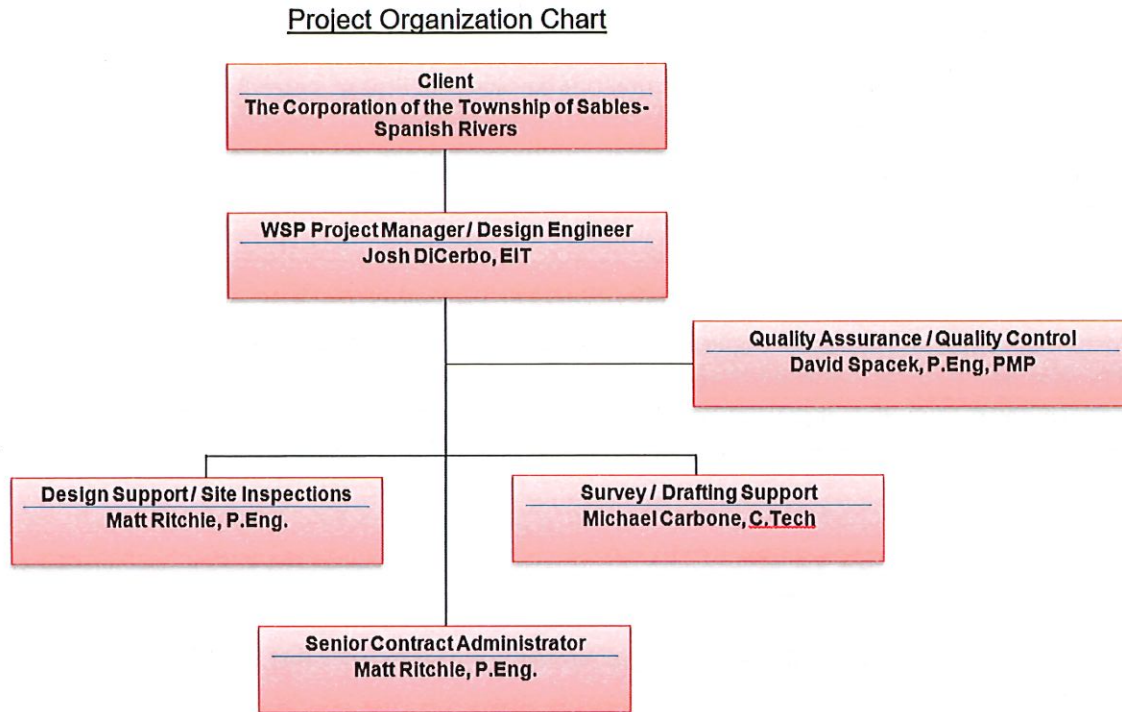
Project Organization Chart

Client
The Corporation of the Township of Sables-Spanish Rivers

WSP Project Manager / Design Engineer
Josh DiCerbo, EIT

Quality Assurance / Quality Control
David Spacek, P.Eng, PMP

Design Support / Site Inspections
Matt Ritchie, P.Eng.

Survey / Drafting Support
Michael Carbone, C.Tech

Senior Contract Administrator
Matt Ritchie, P.Eng.